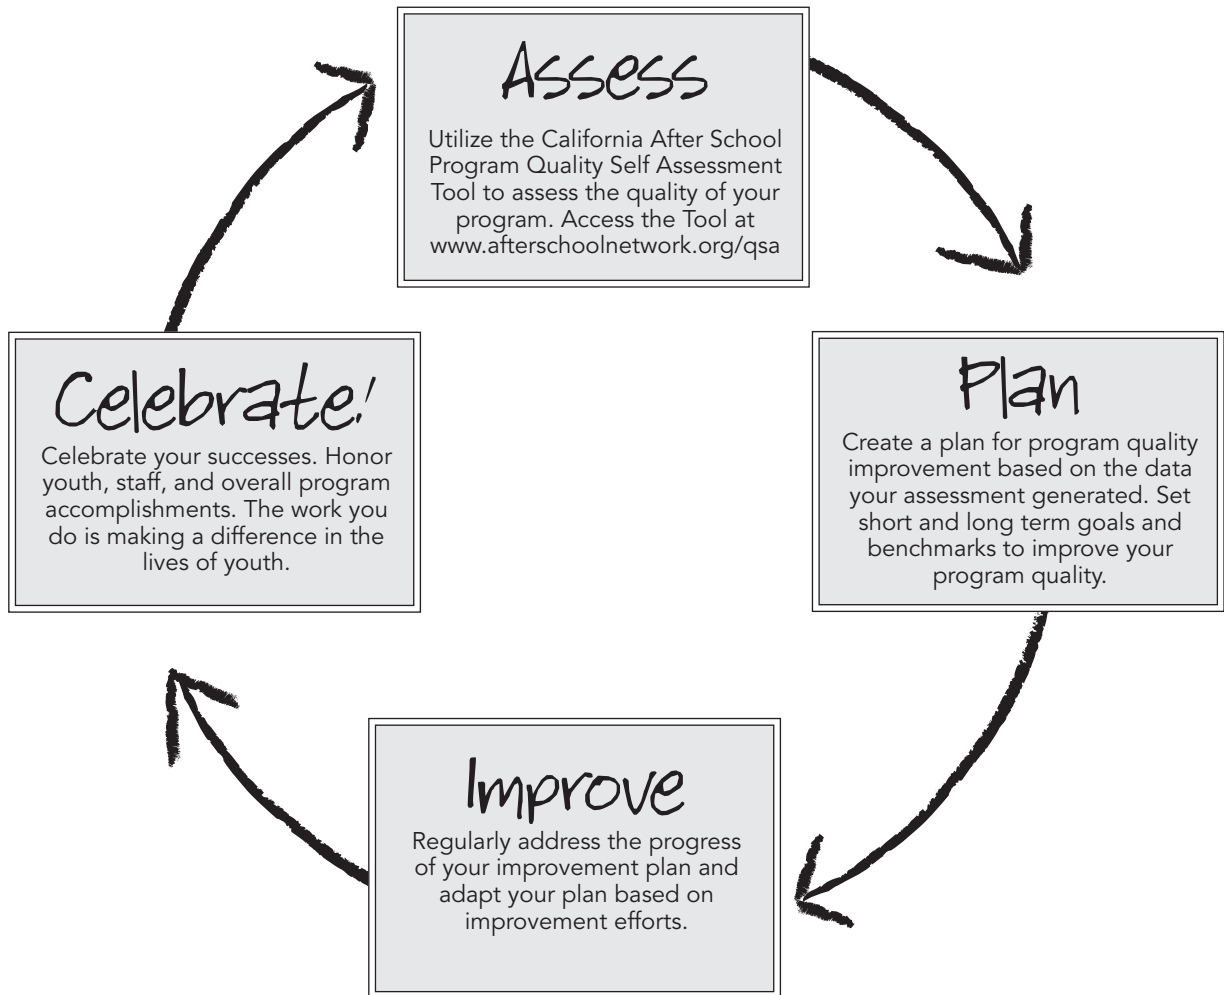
Assess

Utilize the California After School Program Quality Self Assessment Tool to assess the quality of your program. Access the Tool at www.afterschoolnetwork.org/qsa

Plan

Create a plan for program quality improvement based on the data your assessment generated. Set short and long term goals and benchmarks to improve your program quality.

Improve

Regularly address the progress of your improvement plan and adapt your plan based on improvement efforts.

Celebrate!

Celebrate your successes. Honor youth, staff, and overall program accomplishments. The work you do is making a difference in the lives of youth.